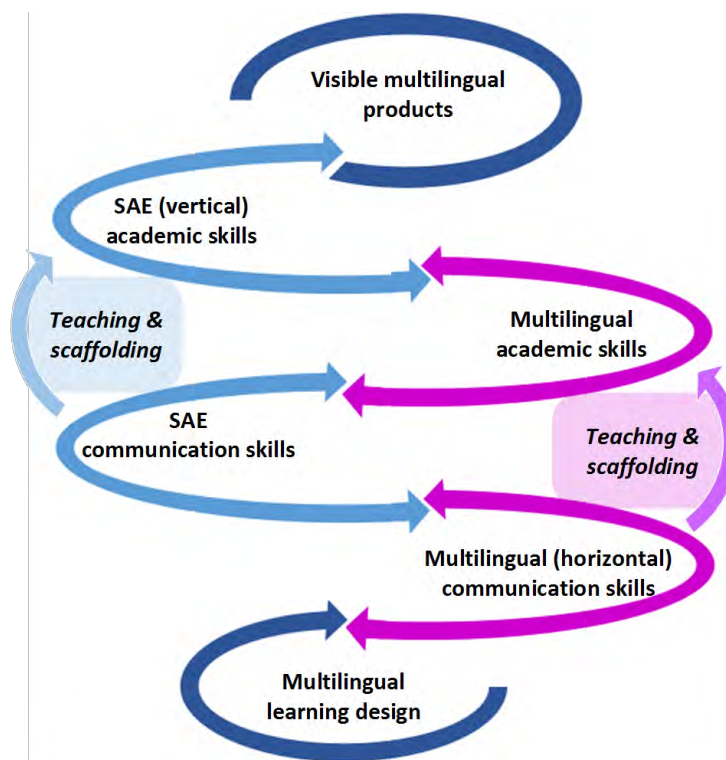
Visible multilingual products

SAE (vertical) academic skills

Teaching & scaffolding

Multilingual academic skills

SAE communication skills

Teaching & scaffolding

Multilingual (horizontal) communication skills

Multilingual learning design